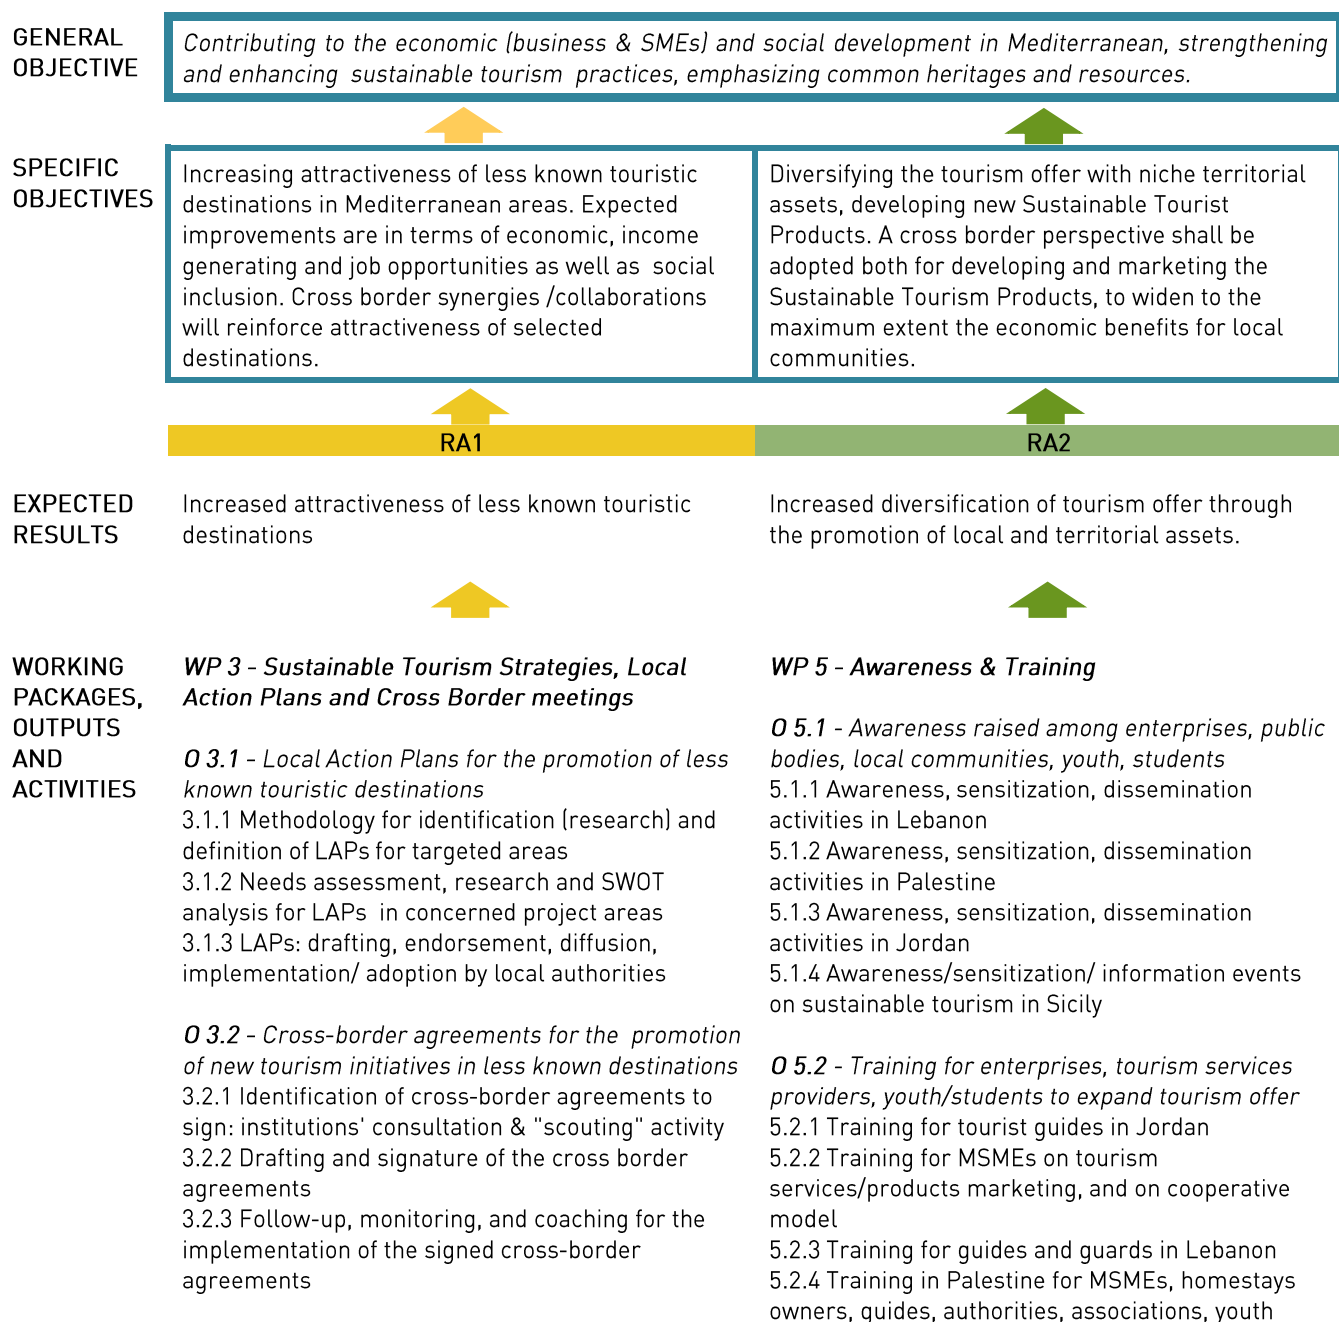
GENERAL OBJECTIVE

Contributing to the economic (business & SMEs) and social development in Mediterranean, strengthening and enhancing sustainable tourism practices, emphasizing common heritages and resources.

SPECIFIC OBJECTIVES

Increasing attractiveness of less known touristic destinations in Mediterranean areas. Expected improvements are in terms of economic, income generating and job opportunities as well as social inclusion. Cross border synergies /collaborations will reinforce attractiveness of selected destinations.

Diversifying the tourism offer with niche territorial assets, developing new Sustainable Tourist Products. A cross border perspective shall be adopted both for developing and marketing the Sustainable Tourism Products, to widen to the maximum extent the economic benefits for local communities.

RA1

RA2

EXPECTED RESULTS

Increased attractiveness of less known touristic destinations

Increased diversification of tourism offer through the promotion of local and territorial assets.

WORKING PACKAGES, OUTPUTS AND ACTIVITIES

WP 3 - Sustainable Tourism Strategies, Local Action Plans and Cross Border meetings

O 3.1 - Local Action Plans for the promotion of less known touristic destinations
3.1.1 Methodology for identification (research) and definition of LAPs for targeted areas
3.1.2 Needs assessment, research and SWOT analysis for LAPs in concerned project areas
3.1.3 LAPs: drafting, endorsement, diffusion, implementation/ adoption by local authorities

O 3.2 - Cross-border agreements for the promotion of new tourism initiatives in less known destinations
3.2.1 Identification of cross-border agreements to sign: institutions' consultation & "scouting" activity
3.2.2 Drafting and signature of the cross border agreements
3.2.3 Follow-up, monitoring, and coaching for the implementation of the signed cross-border agreements

WP 5 - Awareness & Training

O 5.1 - Awareness raised among enterprises, public bodies, local communities, youth, students
5.1.1 Awareness, sensitization, dissemination activities in Lebanon
5.1.2 Awareness, sensitization, dissemination activities in Palestine
5.1.3 Awareness, sensitization, dissemination activities in Jordan
5.1.4 Awareness/sensitization/ information events on sustainable tourism in Sicily

O 5.2 - Training for enterprises, tourism services providers, youth/students to expand tourism offer
5.2.1 Training for tourist guides in Jordan
5.2.2 Training for MSMEs on tourism services/products marketing, and on cooperative model
5.2.3 Training for guides and guards in Lebanon
5.2.4 Training in Palestine for MSMEs, homestays owners, guides, authorities, associations, youth